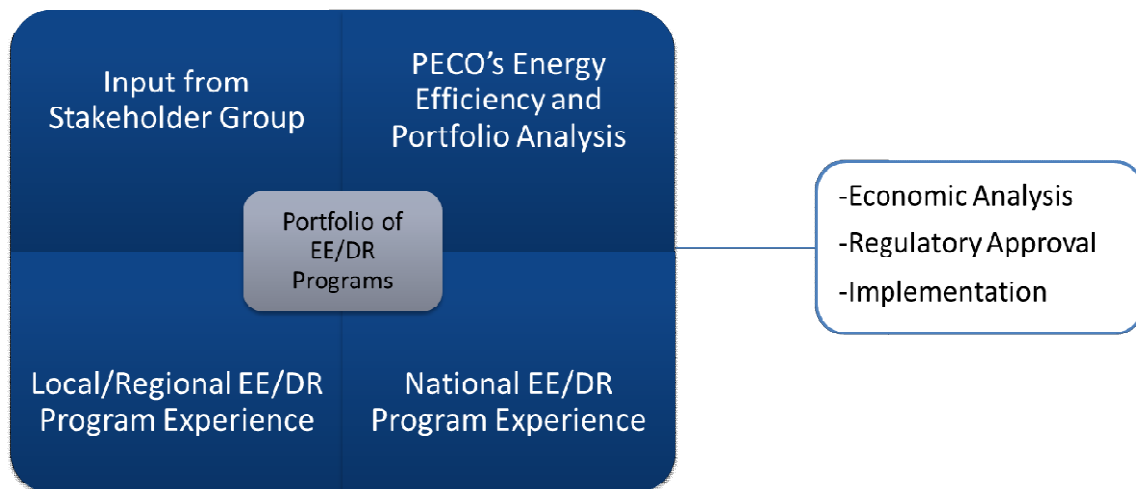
Input from Stakeholder Group

PECO's Energy Efficiency and Portfolio Analysis

Portfolio of EE/DR Programs

Local/Regional EE/DR Program Experience

National EE/DR Program Experience

-Economic Analysis
-Regulatory Approval
-Implementation